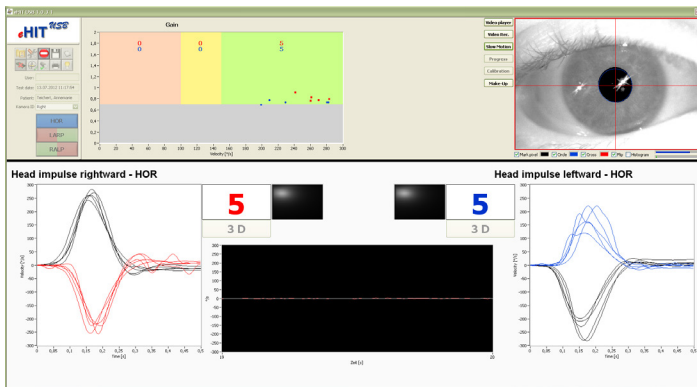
HIT 2.0.0.1

HIT NSB

User:
Test date: 13.07.2012 11:17:04
Subject: Herbert_Jennewein
Camera ID: Right

HOR
LARP
RALP

Gain

| | | |
|---|---|---|
| 0 0 | 0 0 | 5 5 |

1,6
1,4
1,2
1
0,8
0,6
0,4
0,2
0

0 20 40 60 80 100 120 140 160 180 200 220 240 260 280 300
Velocity [°/s]

Video player
Video Rec.
Slow Motion
Progress
Calibration
Make-Up

Mark pixel
Circle
Cross
Pip
Histogram

Head impulse rightward - HOR

Head impulse leftward - HOR

5
3 D

5
3 D

300
250
200
150
100
50
0
-50
-100
-150
-200
-250
-300

0 0,05 0,1 0,15 0,2 0,25 0,3 0,35 0,4 0,45 0,5
Time [s]

Velocity [°/s]

[°]

10
Zeit [s]
20

0 0,05 0,1 0,15 0,2 0,25 0,3 0,35 0,4 0,45 0,5
Time [s]